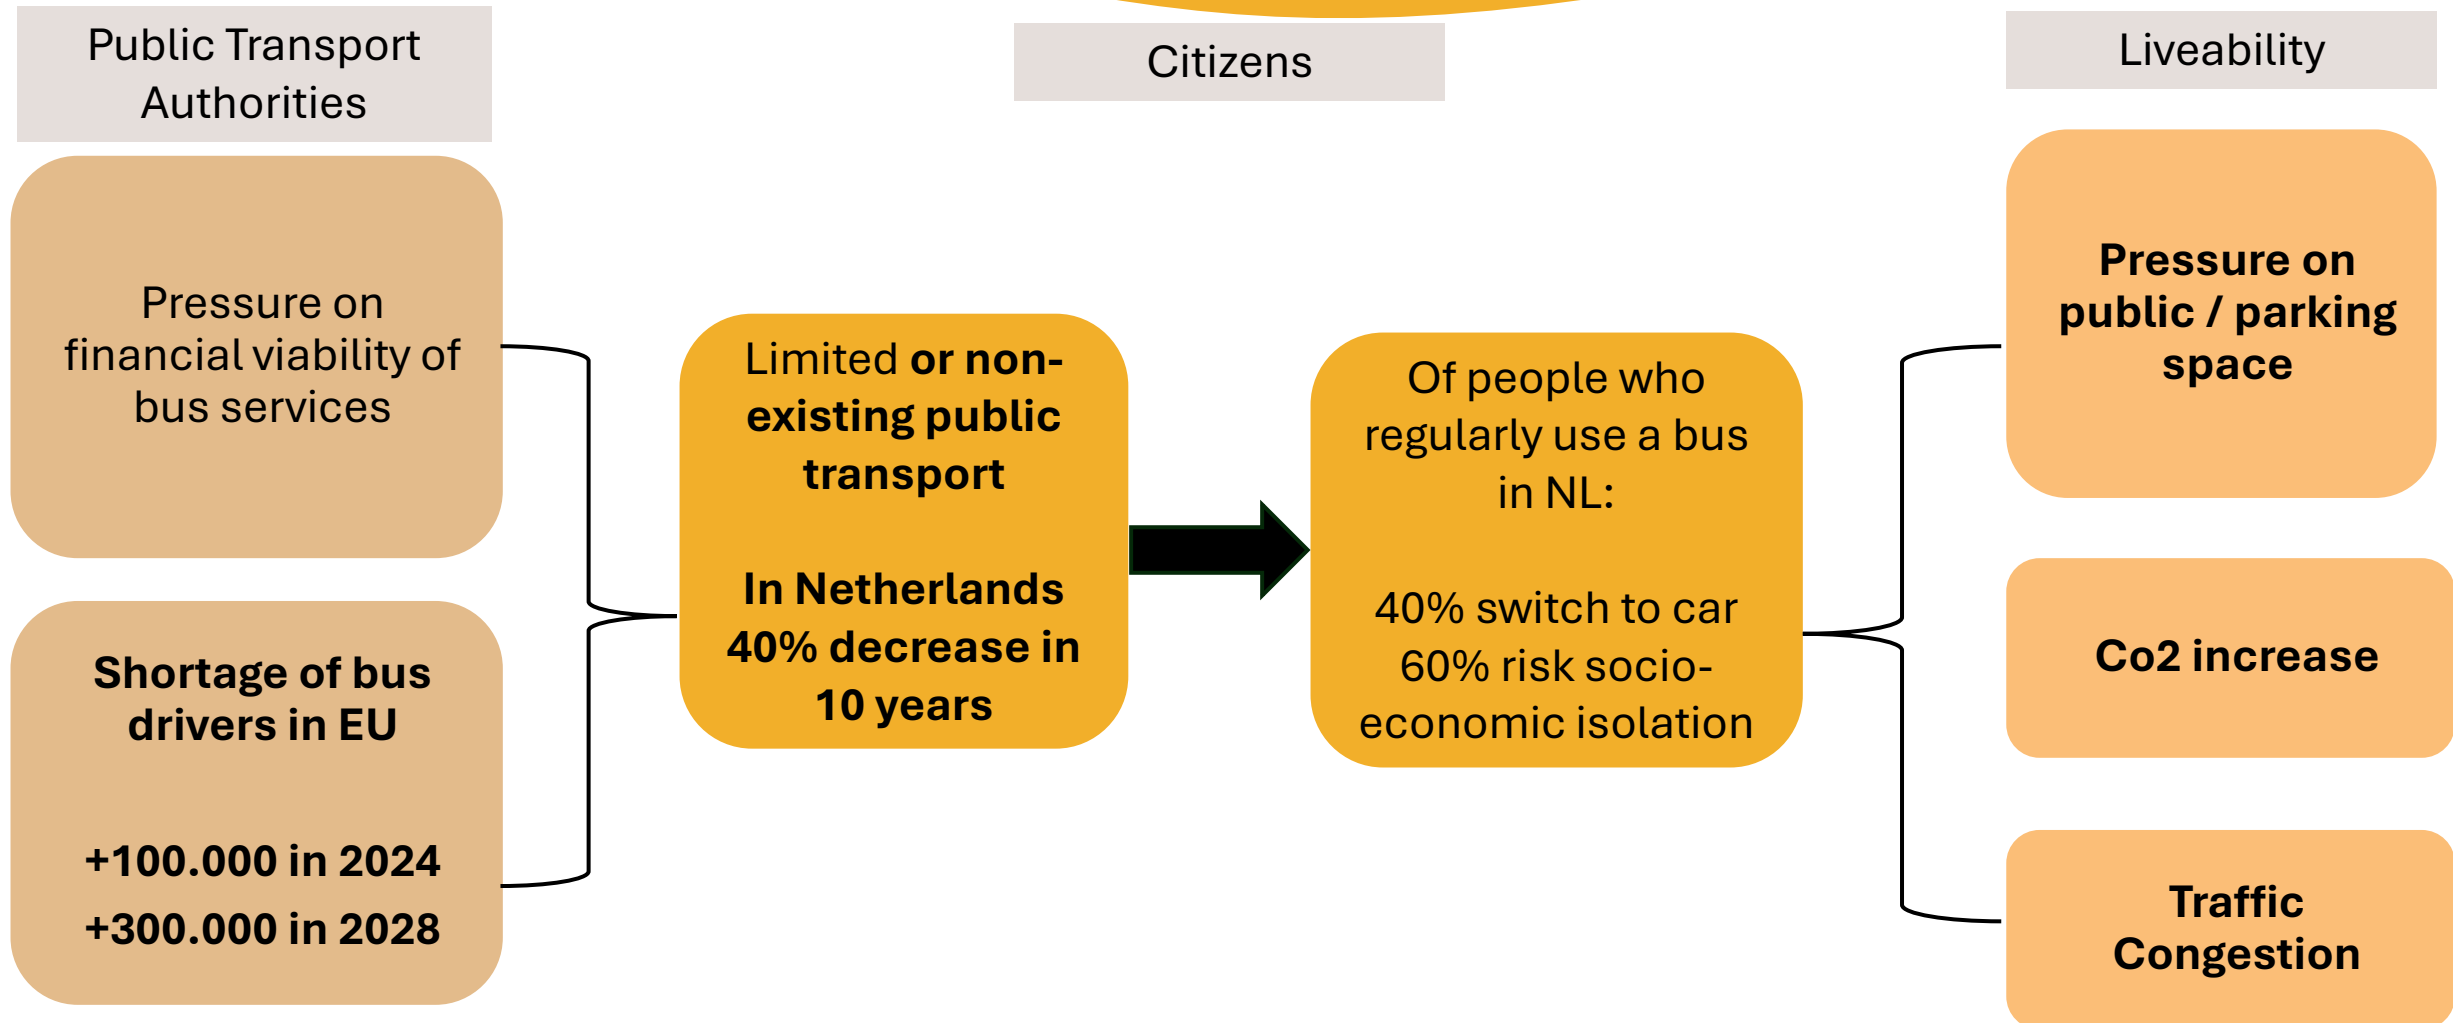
Public Transport Authorities

Citizens

Liveability

Pressure on financial viability of bus services

Shortage of bus drivers in EU

+100.000 in 2024

+300.000 in 2028

Limited or non-existing public transport

In Netherlands 40% decrease in 10 years

Of people who regularly use a bus in NL:

40% switch to car
60% risk socio-economic isolation

Pressure on public / parking space

Co2 increase

Traffic Congestion